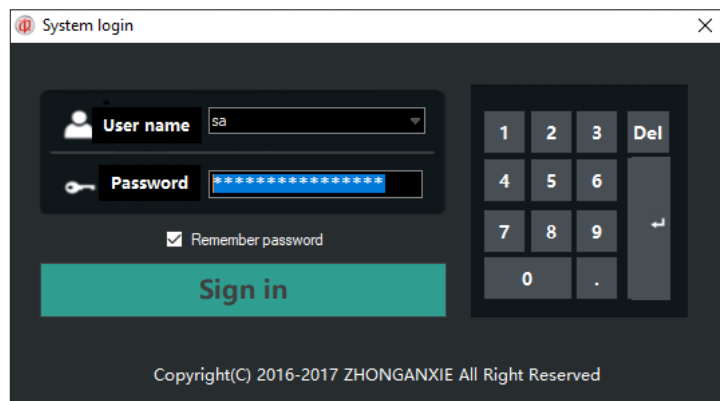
System login
×

User name
sa

Password
****************

Remember password

Sign in

| 1 | 2 | 3 | Del |
|---|---|---|---|
| 4 | 5 | 6 | ↵ |
| 7 | 8 | 9 | |
| 0 | | . | |

Copyright(C) 2016-2017 ZHONGANXIE All Right Reserved